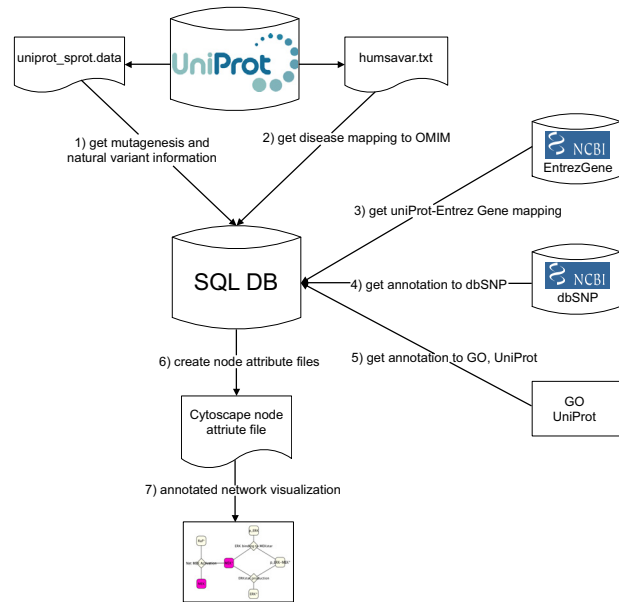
uniprot_sprot.data

UniProt

humsavar.txt

1) get mutagenesis and natural variant information

2) get disease mapping to OMIM

NCBI
EntrezGene

3) get uniProt-Entrez Gene mapping

SQL DB

4) get annotation to dbSNP

NCBI
dbSNP

5) get annotation to GO, UniProt

GO
UniProt

6) create node attribute files

Cytoscape node attriute file

7) annotated network visualization

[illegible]